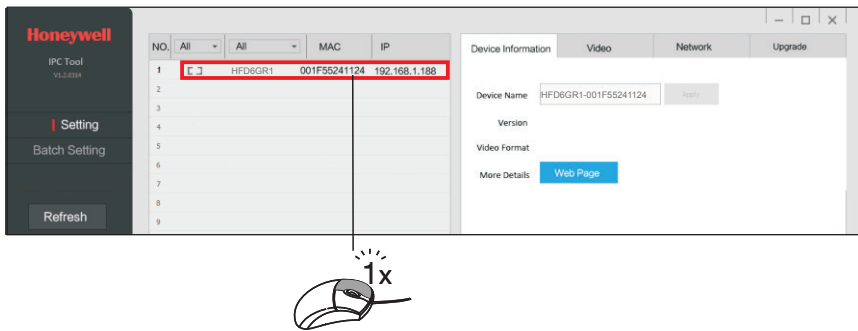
Honeywell
IPC Tool
V1.2.0314

Setting
Batch Setting

Refresh

| NO. | All | All | MAC | IP |
|---|---|---|---|---|
| 1 | [ ] | HFD6GR1 | 001F55241124 | 192.168.1.188 |
| 2 | | | | |
| 3 | | | | |
| 4 | | | | |
| 5 | | | | |
| 6 | | | | |
| 7 | | | | |
| 8 | | | | |
| 9 | | | | |

Device Information | Video | Network | Upgrade

Device Name HFD6GR1-001F55241124 Apply
Version
Video Format
More Details Web Page

1x